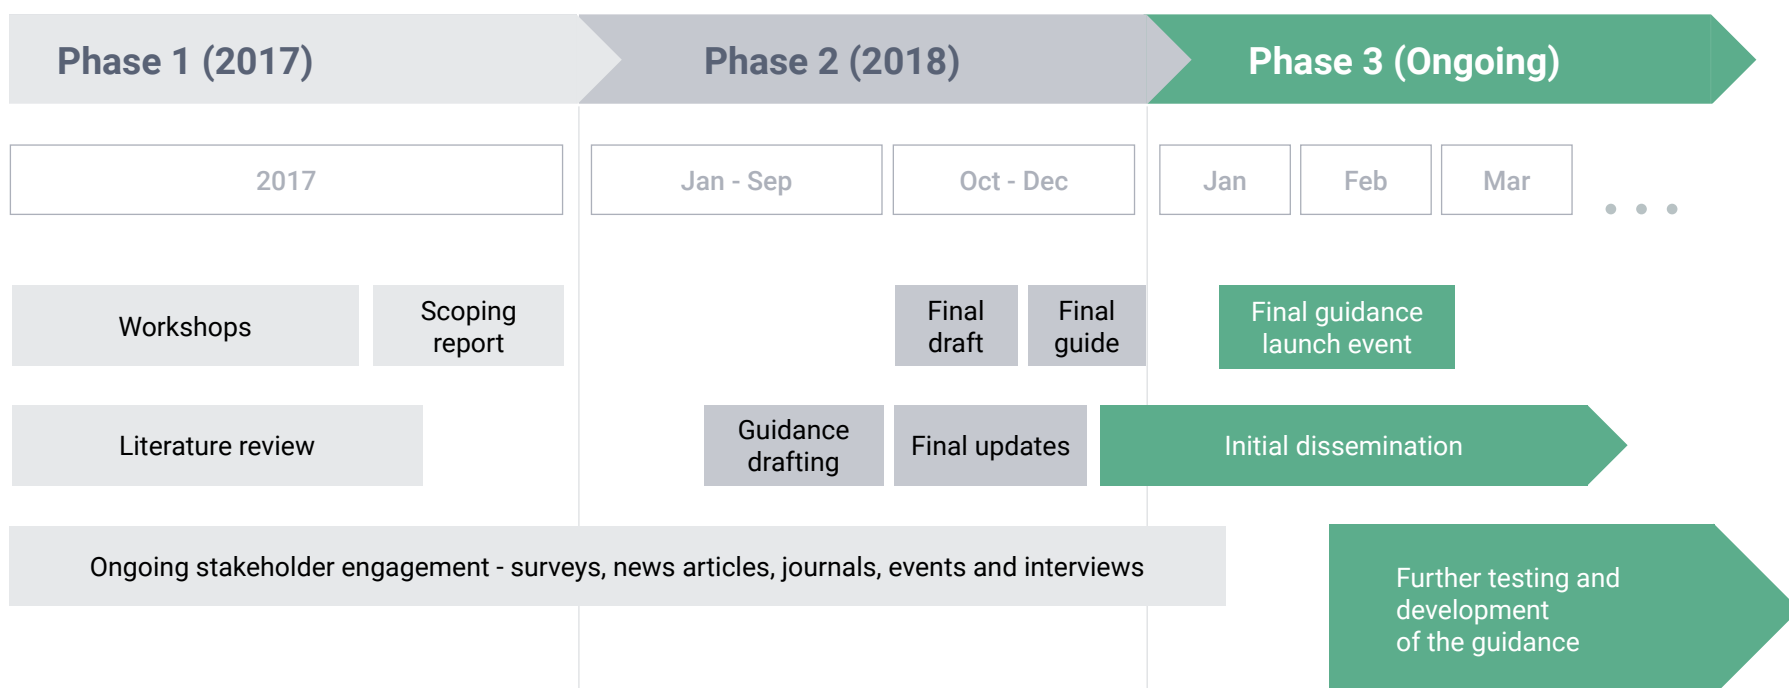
Phase 1 (2017)

Phase 2 (2018)

Phase 3 (Ongoing)

2017

Jan - Sep

Oct - Dec

Jan

Feb

Mar

...

Workshops

Scoping report

Final draft

Final guide

Final guidance launch event

Literature review

Guidance drafting

Final updates

Initial dissemination

Ongoing stakeholder engagement - surveys, news articles, journals, events and interviews

Further testing and development of the guidance